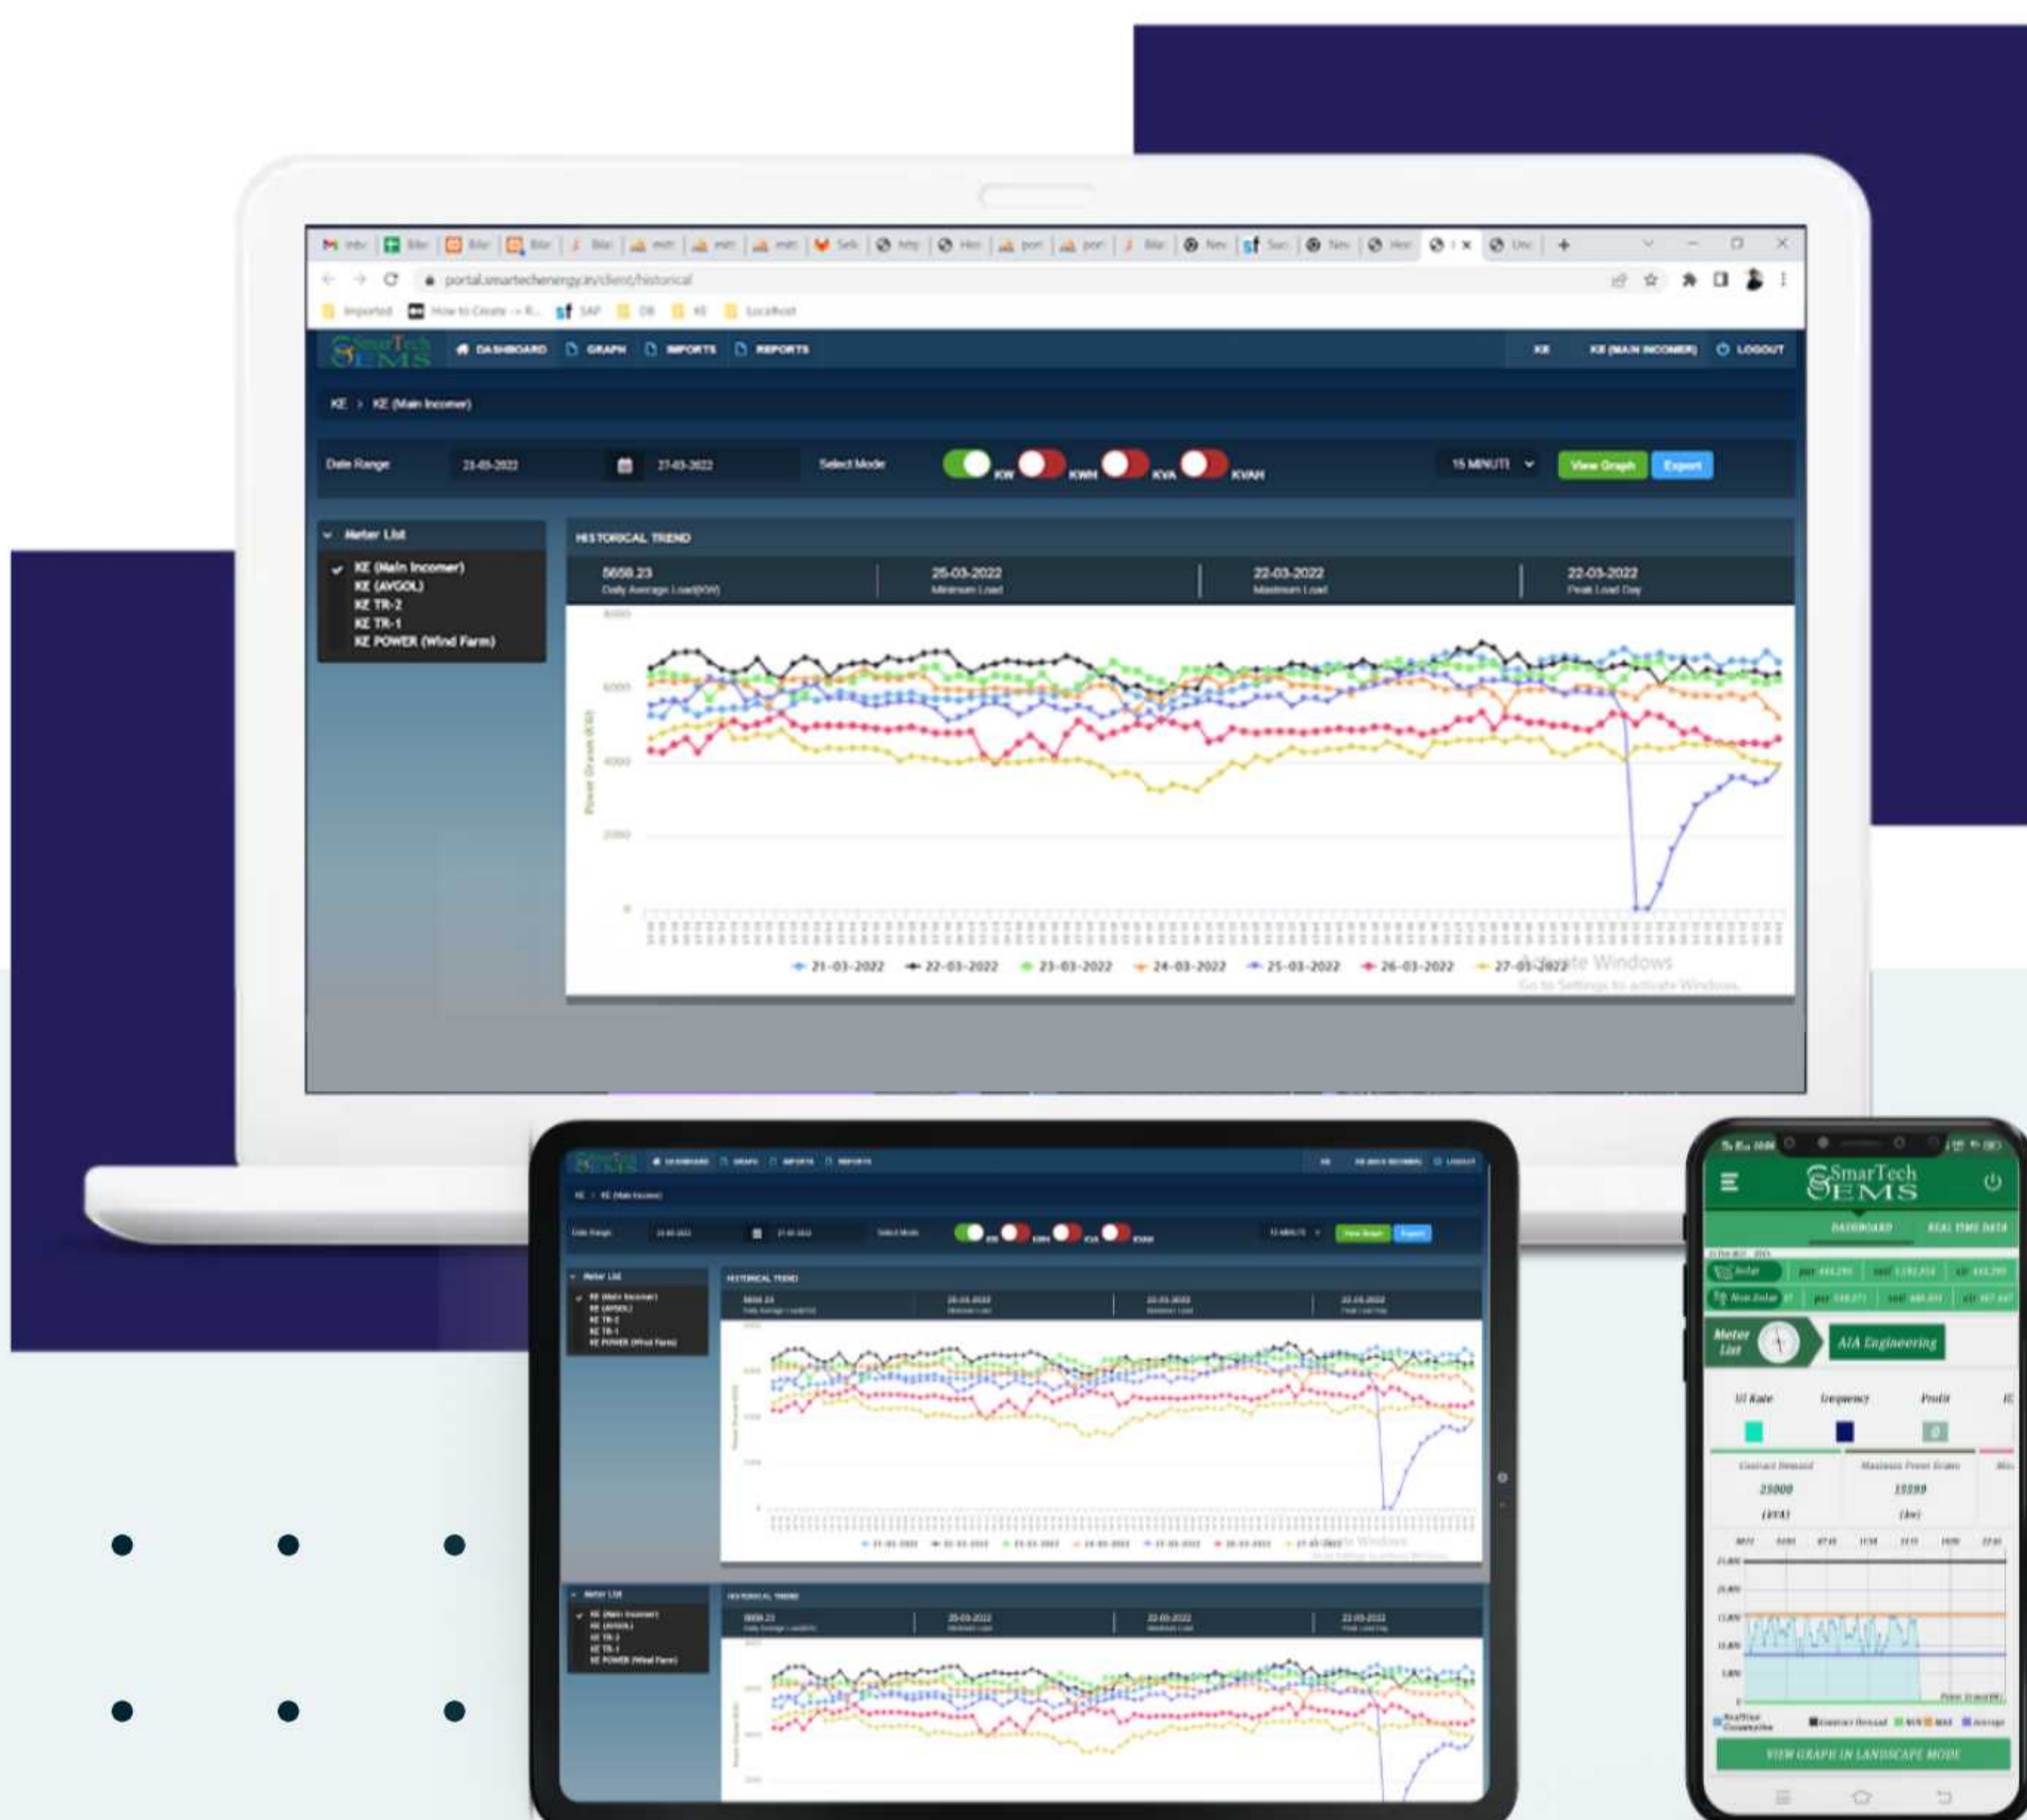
portal.smartechenergy.in/client/historical

Imported How to Create -> R... SAP DB KE Localhost

SmarTech EMS DASHBOARD GRAPH IMPORTS REPORTS KE KE (MAIN INCOMER) LOGOUT

KE > KE (Main Incomer)

Date Range 21-03-2022 27-03-2022 Select Mode KW KWH KVA KVAH 15 MINUTE View Graph Export

Meter List
KE (Main Incomer)
KE (AVGOL)
KE TR-2
KE TR-1
KE POWER (Wind Farm)

HISTORICAL TREND

5658.23 Daily Average Load(KW)
25-03-2022 Minimum Load
22-03-2022 Maximum Load
22-03-2022 Peak Load Day

8000
6000
4000
2000
0

Power Drawn (KW)

21-03-2022 22-03-2022 23-03-2022 24-03-2022 25-03-2022 26-03-2022 27-03-2022

Activate Windows
Go to Settings to activate Windows.

SmarTech EMS
DASHBOARD REAL TIME DATA
Meter List
AIA Engineering
VIEW GRAPH IN LANDSCAPE MODE